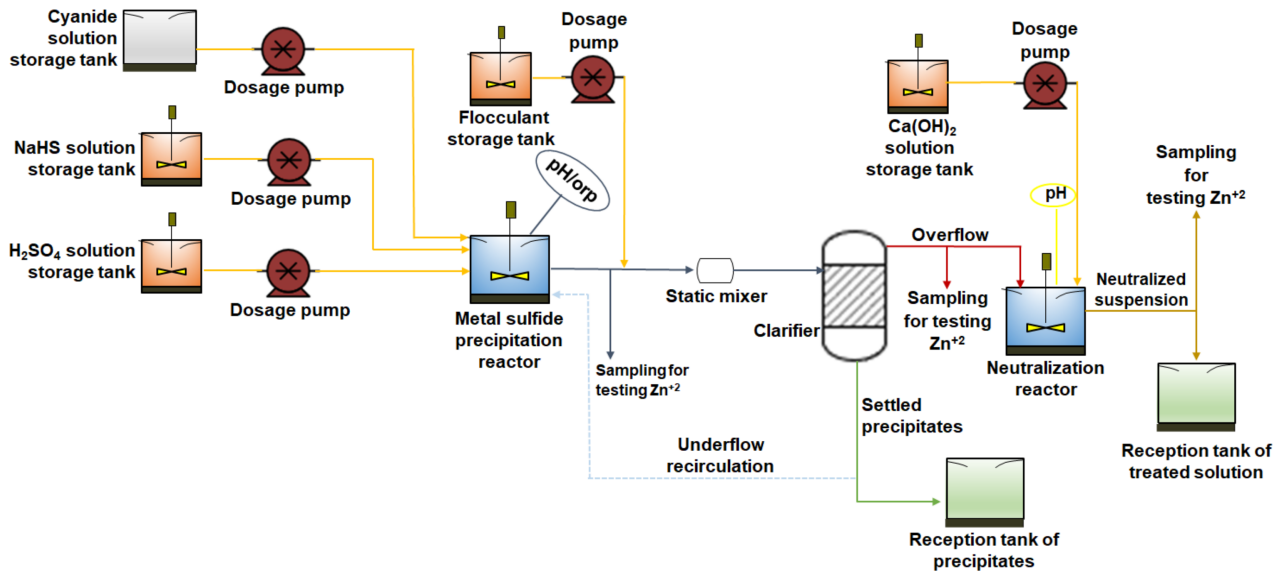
Cyanide solution storage tank

Dosage pump

NaHS solution storage tank

Dosage pump

$H_2SO_4$ solution storage tank

Dosage pump

Flocculant storage tank

Dosage pump

pH/orp

Metal sulfide precipitation reactor

Sampling for testing $Zn^{+2}$

Static mixer

Clarifier

Overflow

Sampling for testing $Zn^{+2}$

$Ca(OH)_2$ solution storage tank

Dosage pump

pH

Neutralization reactor

Sampling for testing $Zn^{+2}$

Neutralized suspension

Reception tank of treated solution

Settled precipitates

Underflow recirculation

Reception tank of precipitates